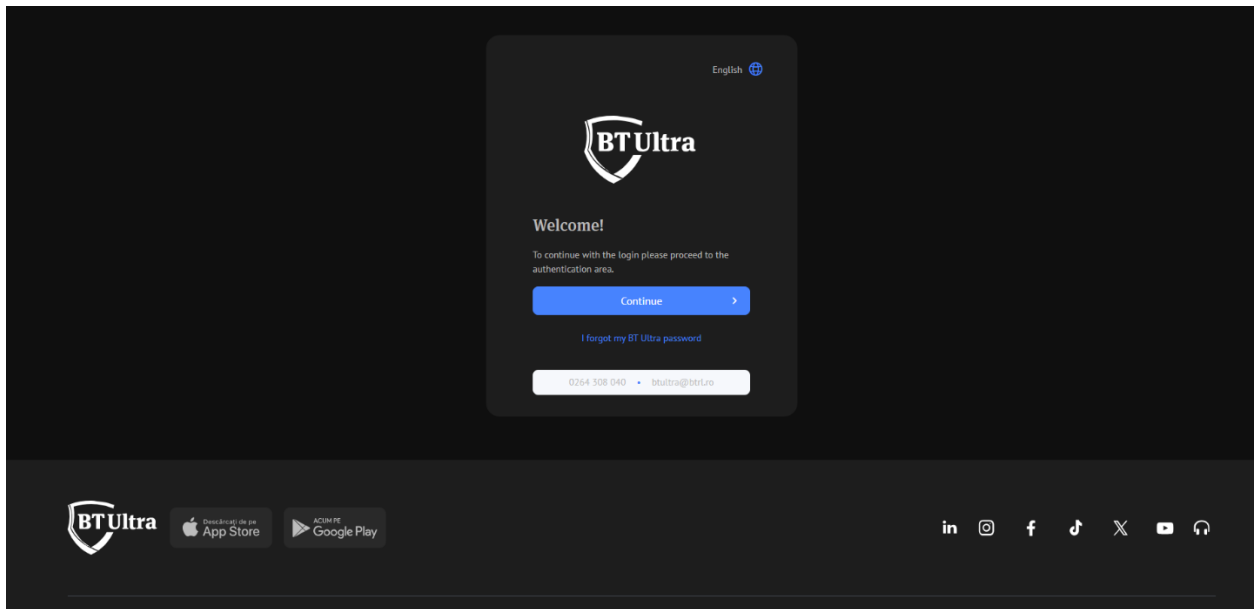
English

BT Ultra

Welcome!

To continue with the login please proceed to the authentication area.

Continue

I forgot my BT Ultra password

0264 308 040 • btultra@btrl.ro

BT Ultra

Descărcați de pe App Store

ACUM PE Google Play